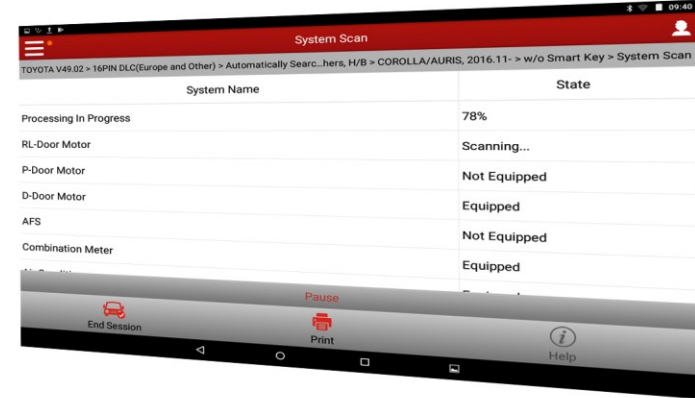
09:40

System Scan

TOYOTA V49.02 > 16PIN DLC(Europe and Other) > Automatically Searc...hers, H/B > COROLLA/AURIS, 2016.11- > w/o Smart Key > System Scan

| System Name | State |
|---|---|
| Processing In Progress | 78% |
| RL-Door Motor | Scanning... |
| P-Door Motor | Not Equipped |
| D-Door Motor | Equipped |
| AFS | Not Equipped |
| Combination Meter | Equipped |
| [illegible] | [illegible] |

Pause

End Session

Print

Help